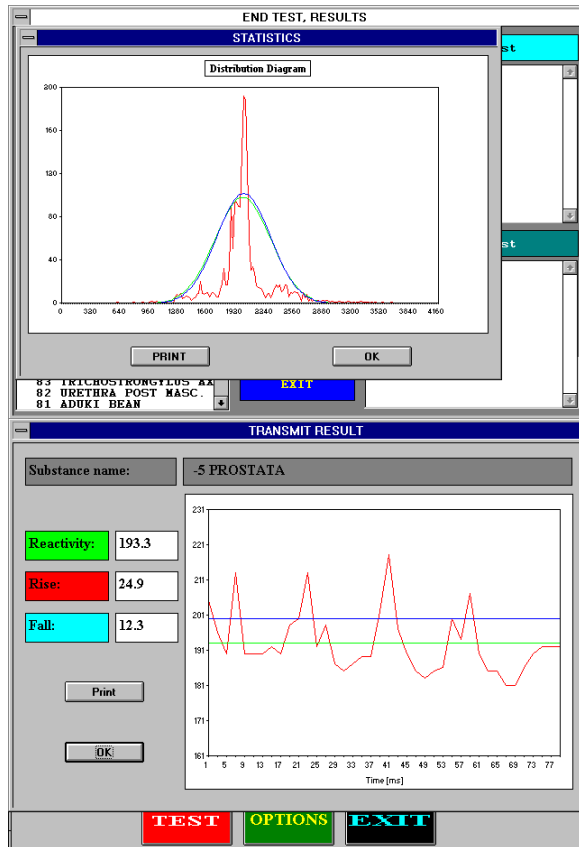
END TEST, RESULTS

STATISTICS

st

st

Distribution Diagram

200
160
120
80
40
0

0 320 640 960 1280 1600 1920 2240 2560 2880 3200 3520 3840 4160

PRINT

OK

83 TRICHOSTRONGYLUS AX
82 URETHRA POST MASC.
81 ADUKI BEAN

EXIT

TRANSMIT RESULT

Substance name:

-5 PROSTATA

Reactivity: 193.3

Rise: 24.9

Fall: 12.3

Print

OK

231
221
211
201
191
181
171
161

1 5 9 13 17 21 25 29 33 37 41 45 49 53 57 61 65 69 73 77

Time [ms]

TEST

OPTIONS

EXIT